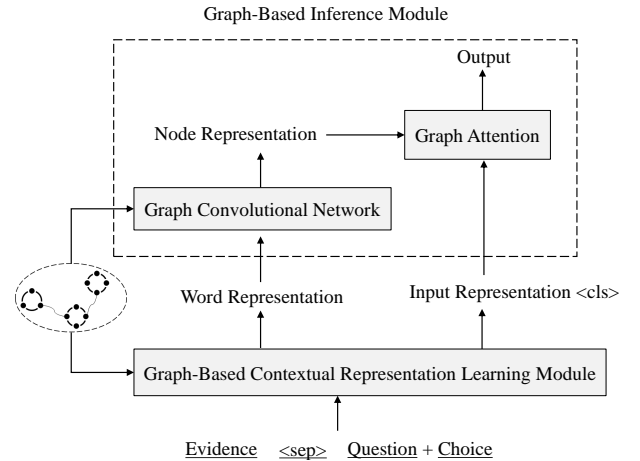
Graph-Based Inference Module

Output

Node Representation

Graph Attention

Graph Convolutional Network

Word Representation

Input Representation <cls>

Graph-Based Contextual Representation Learning Module

Evidence <sep> Question + Choice